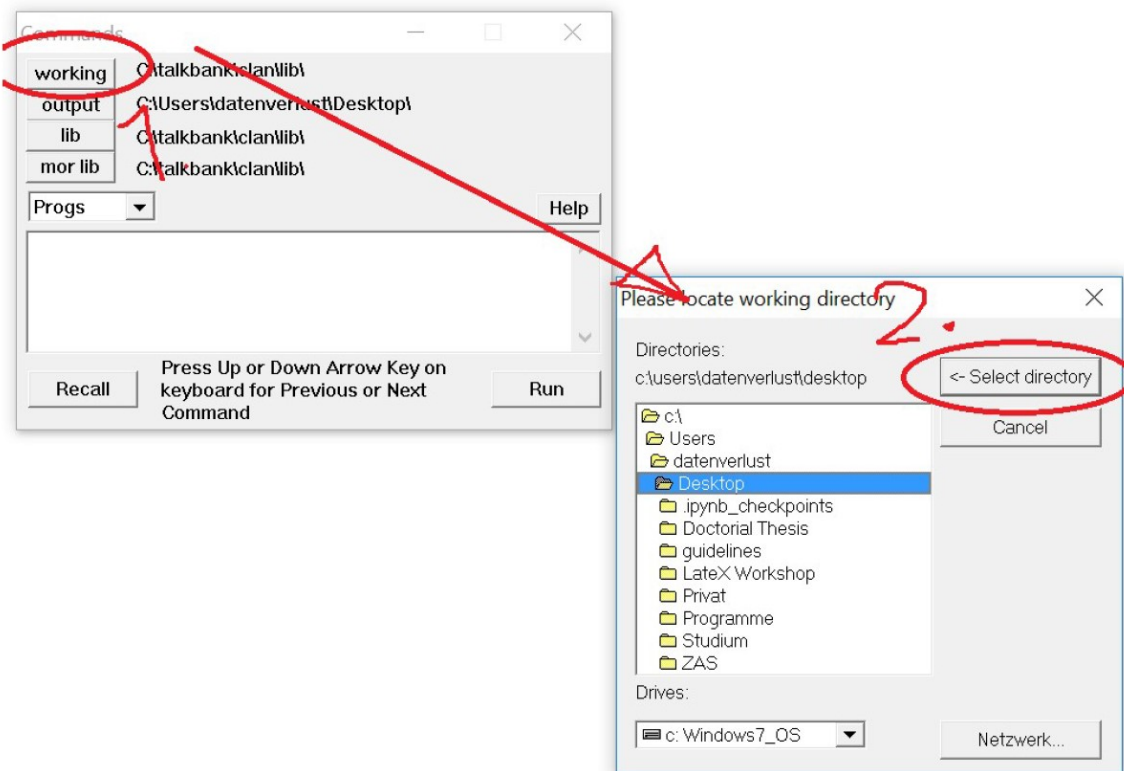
Commands

working C:\talkbank\clan\lib\
output C:\Users\datenverlust\Desktop\
lib C:\talkbank\clan\lib\
mor lib C:\talkbank\clan\lib\

Progs Help

Recall Press Up or Down Arrow Key on keyboard for Previous or Next Command Run

1

Please locate working directory

2.

Directories:
c:\users\datenverlust\desktop

<- Select directory
Cancel

c:\
Users
datenverlust
Desktop
.ipynb_checkpoints
Doctorial Thesis
guidelines
LateX Workshop
Privat
Programme
Studium
ZAS

Drives:
c: Windows7_OS
Netzwerk...